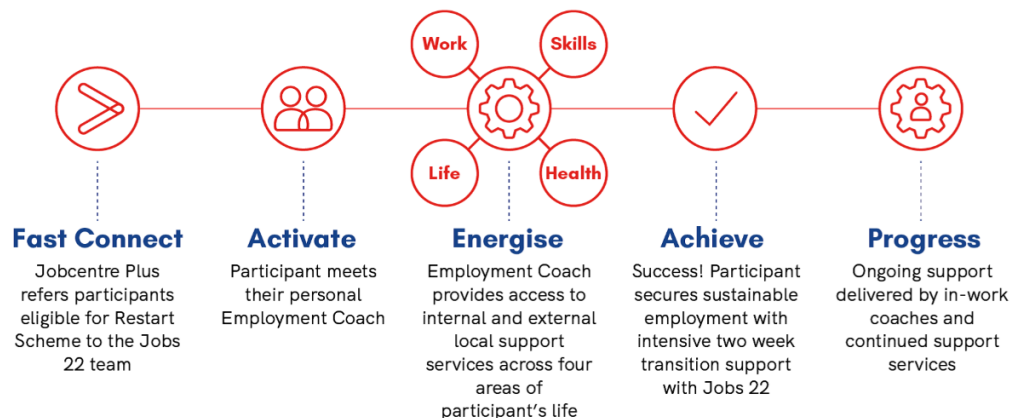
Work

Skills

Life

Health

Fast Connect

Jobcentre Plus refers participants eligible for Restart Scheme to the Jobs 22 team

Activate

Participant meets their personal Employment Coach

Energise

Employment Coach provides access to internal and external local support services across four areas of participant's life

Achieve

Success! Participant secures sustainable employment with intensive two week transition support with Jobs 22

Progress

Ongoing support delivered by in-work coaches and continued support services